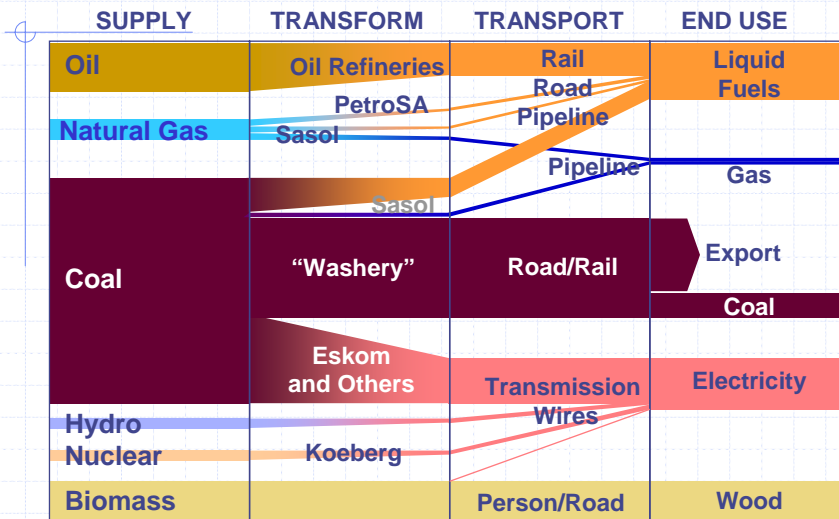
| SUPPLY | TRANSFORM | TRANSPORT | END USE |
|---|---|---|---|
| Oil | Oil Refineries | Rail | Liquid Fuels |
| Natural Gas | PetroSA | Road | |
| | Sasol | Pipeline | |
| | | Pipeline | Gas |
| Coal | Sasol | | |
| | “Washery” | Road/Rail | Export |
| | | | Coal |
| | Eskom and Others | Transmission Wires | Electricity |
| Hydro | | | |
| Nuclear | Koeberg | | |
| Biomass | | Person/Road | Wood |